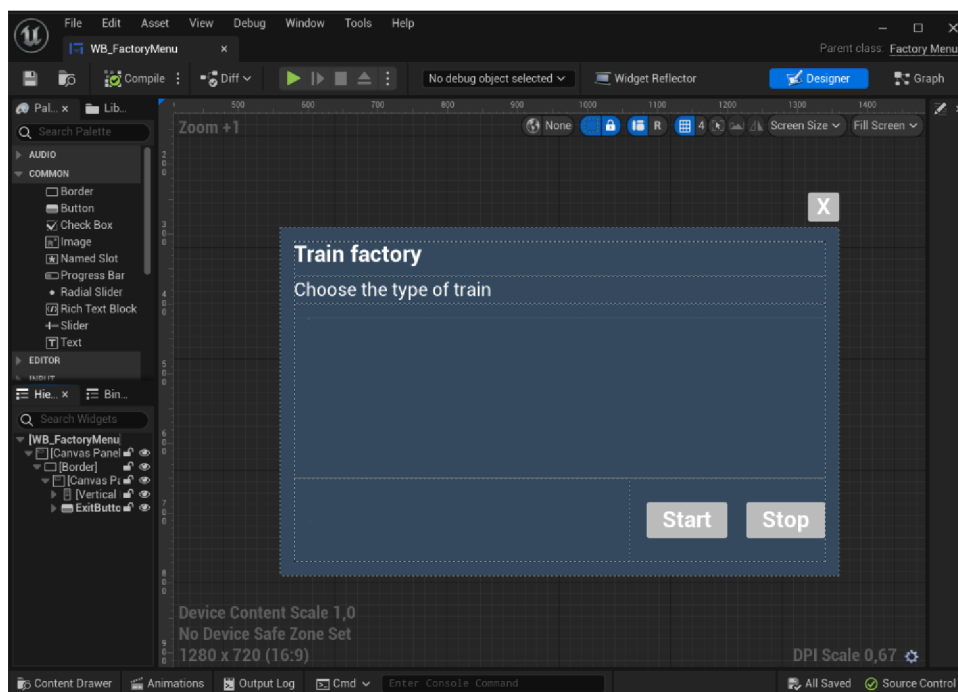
File Edit Asset View Debug Window Tools Help

WB_FactoryMenu ×

Parent class: Factory Menu

Compile Diff No debug object selected Widget Reflector Designer Graph

Pal... × Lib...

Search Palette

AUDIO
COMMON
Border
Button
Check Box
Image
Named Slot
Progress Bar
Radial Slider
Rich Text Block
Slider
Text
EDITOR
INPUT

Hie... × Bin...

Search Widgets

[WB_FactoryMenu
[Canvas Panel
[Border]
[Canvas Pa
[Vertical
ExitButto

500 600 700 800 900 1000 1100 1200 1300 1400

Zoom +1

None R 4 Screen Size Fill Screen

X

Train factory

Choose the type of train

Start Stop

Device Content Scale 1,0
No Device Safe Zone Set
1280 x 720 (16:9)

DPI Scale 0,67

Content Drawer Animations Output Log Cmd Enter Console Command All Saved Source Control